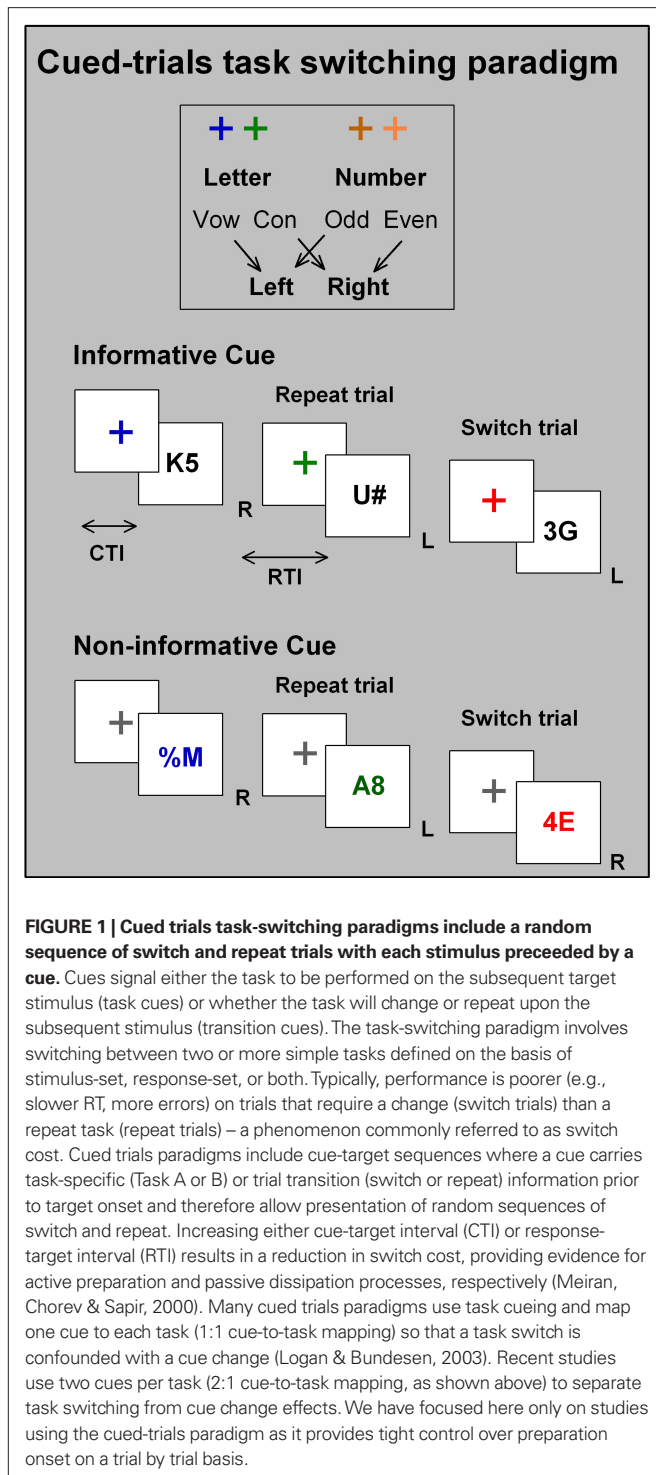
Cued-trials task switching paradigm

+ + + +

Letter Number

Vow Con Odd Even

Left Right

Informative Cue

+

K5

R

CTI

Repeat trial

+

U#

L

RTI

Switch trial

+

3G

L

Non-informative Cue

+

%M

R

Repeat trial

+

A8

L

Switch trial

+

4E

R

FIGURE 1 | Cued trials task-switching paradigms include a random sequence of switch and repeat trials with each stimulus preceeded by a cue. Cues signal either the task to be performed on the subsequent target stimulus (task cues) or whether the task will change or repeat upon the subsequent stimulus (transition cues). The task-switching paradigm involves switching between two or more simple tasks defined on the basis of stimulus-set, response-set, or both. Typically, performance is poorer (e.g., slower RT, more errors) on trials that require a change (switch trials) than a repeat task (repeat trials) – a phenomenon commonly referred to as switch cost. Cued trials paradigms include cue-target sequences where a cue carries task-specific (Task A or B) or trial transition (switch or repeat) information prior to target onset and therefore allow presentation of random sequences of switch and repeat. Increasing either cue-target interval (CTI) or response-target interval (RTI) results in a reduction in switch cost, providing evidence for active preparation and passive dissipation processes, respectively (Meiran, Chorev & Sapir, 2000). Many cued trials paradigms use task cueing and map one cue to each task (1:1 cue-to-task mapping) so that a task switch is confounded with a cue change (Logan & Bundesen, 2003). Recent studies use two cues per task (2:1 cue-to-task mapping, as shown above) to separate task switching from cue change effects. We have focused here only on studies using the cued-trials paradigm as it provides tight control over preparation onset on a trial by trial basis.